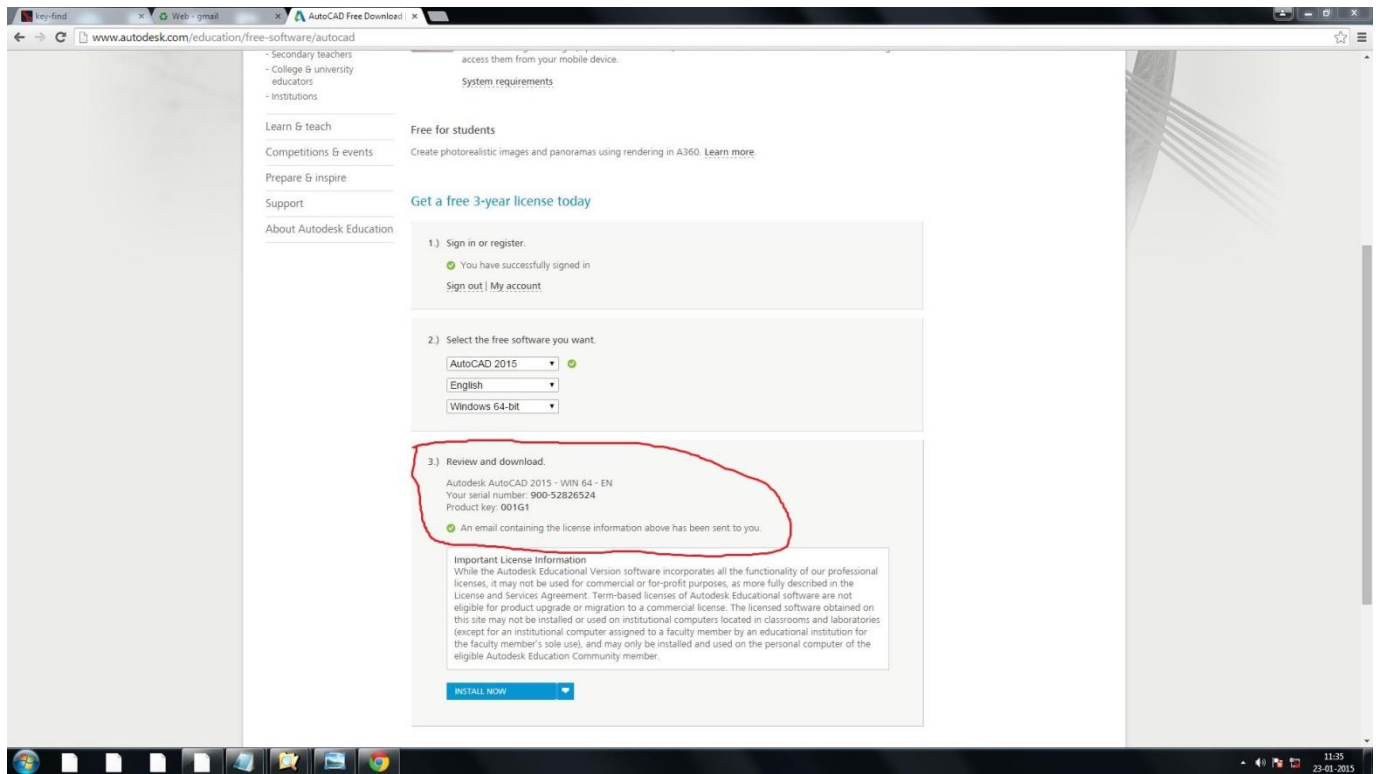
key-find
Web - gmail
AutoCAD Free Download
www.autodesk.com/education/free-software/autocad

- Secondary teachers
- College & university educators
- Institutions

Learn & teach
Competitions & events
Prepare & inspire
Support
About Autodesk Education

access them from your mobile device.

System requirements

Free for students

Create photorealistic images and panoramas using rendering in A360. Learn more

Get a free 3-year license today

1.) Sign in or register.

You have successfully signed in

Sign out | My account

2.) Select the free software you want.

AutoCAD 2015

English

Windows 64-bit

3.) Review and download.

Autodesk AutoCAD 2015 - WIN 64 - EN
Your serial number: 900-52826524
Product key: 001G1

An email containing the license information above has been sent to you.

Important License Information
While the Autodesk Educational Version software incorporates all the functionality of our professional licenses, it may not be used for commercial or for-profit purposes, as more fully described in the License and Services Agreement. Term-based licenses of Autodesk Educational software are not eligible for product upgrade or migration to a commercial license. The licensed software obtained on this site may not be installed or used on institutional computers located in classrooms and laboratories (except for an institutional computer assigned to a faculty member by an educational institution for the faculty member's sole use), and may only be installed and used on the personal computer of the eligible Autodesk Education Community member.

INSTALL NOW

11:35
23-01-2015